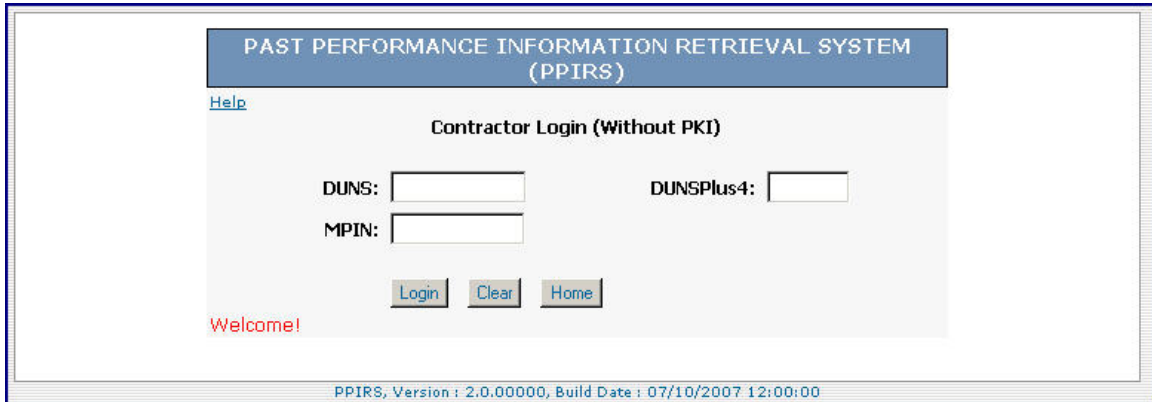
PAST PERFORMANCE INFORMATION RETRIEVAL SYSTEM (PPIRS)

Help

Contractor Login (Without PKI)

DUNS:

DUNSPlus4:

MPIN:

Login Clear Home

Welcome!

PPIRS, Version : 2.0.00000, Build Date : 07/10/2007 12:00:00